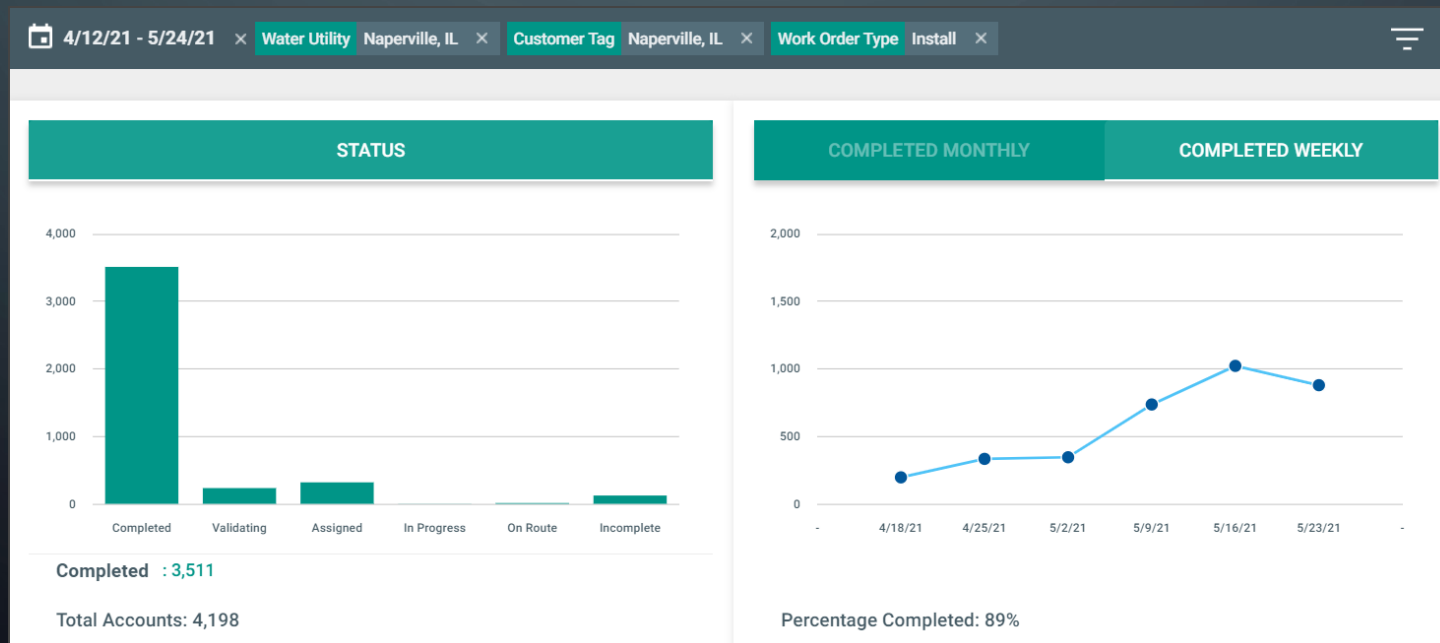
4/12/21 - 5/24/21 × Water Utility Naperville, IL × Customer Tag Naperville, IL × Work Order Type Install ×

STATUS

4,000
3,000
2,000
1,000
0

Completed Validating Assigned In Progress On Route Incomplete

Completed : 3,511

Total Accounts: 4,198

COMPLETED MONTHLY COMPLETED WEEKLY

2,000
1,500
1,000
500
0

- 4/18/21 4/25/21 5/2/21 5/9/21 5/16/21 5/23/21 -

Percentage Completed: 89%